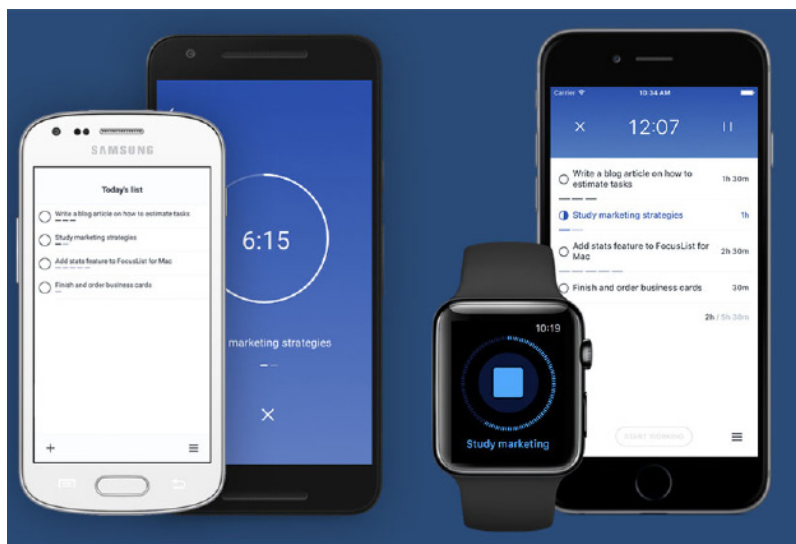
SAMSUNG

Today's list

Write a blog article on how to estimate tasks

Study marketing strategies

Add stats feature to FocusList for Mac

Finish and order business cards

+

6:15

marketing strategies

×

Carrier 10:34 AM

× 12:07 II

Write a blog article on how to estimate tasks 1h 30m

Study marketing strategies 1h

Add stats feature to FocusList for Mac 2h 30m

Finish and order business cards 30m

2h / 5h 30m

START WORKING

10:19

Study marketing